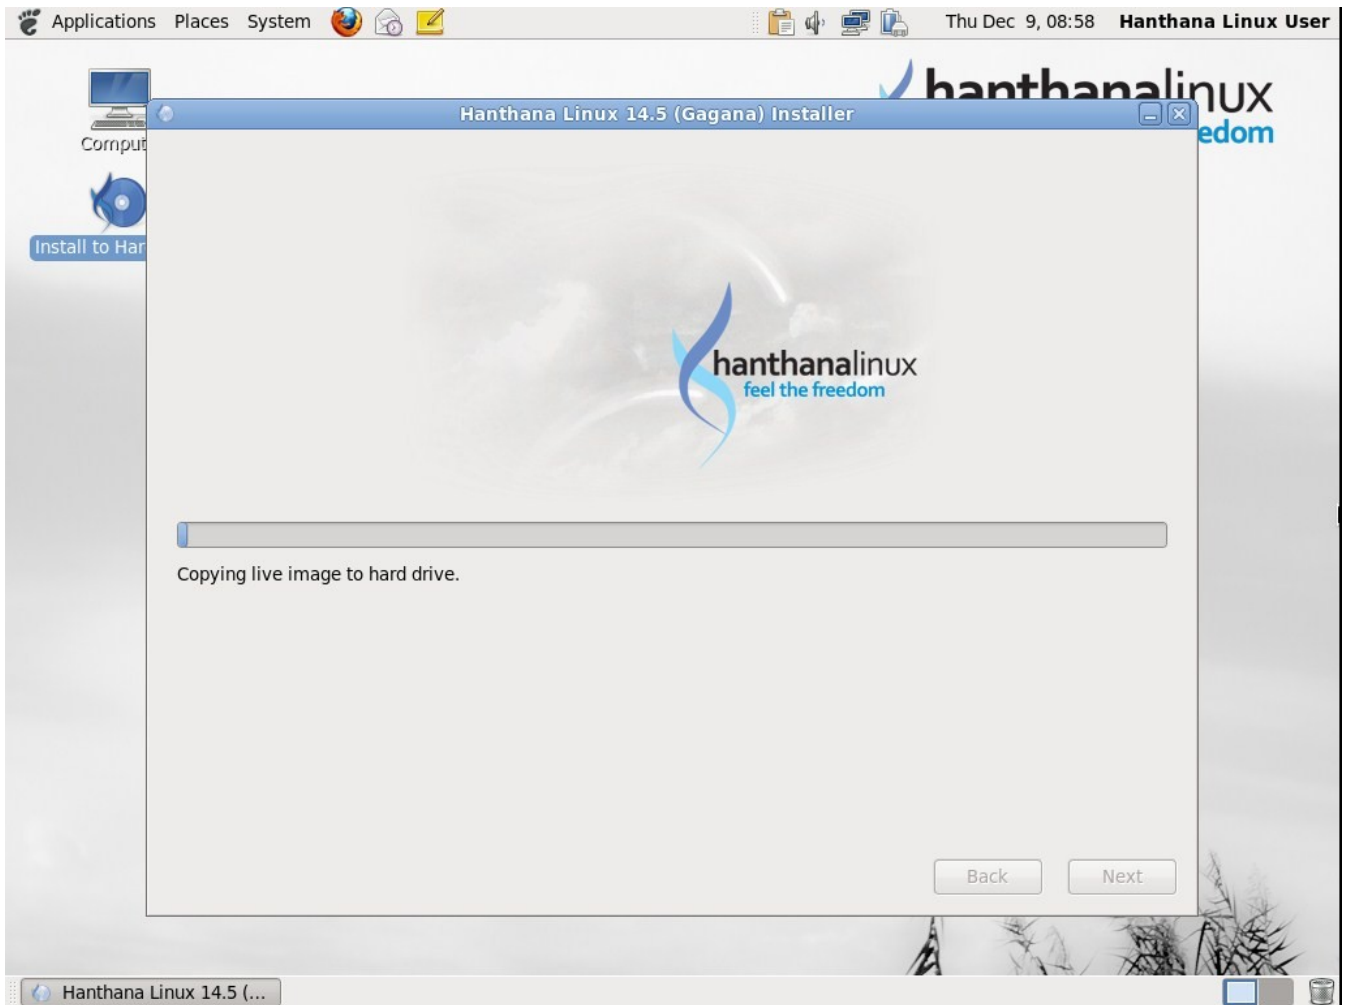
Applications Places System

Thu Dec 9, 08:58 Hanthana Linux User

hanthanalinux
edom

Comput

Install to Har

Hanthana Linux 14.5 (Gagana) Installer

hanthanalinux
feel the freedom

Copying live image to hard drive.

Back Next

Hanthana Linux 14.5 (...